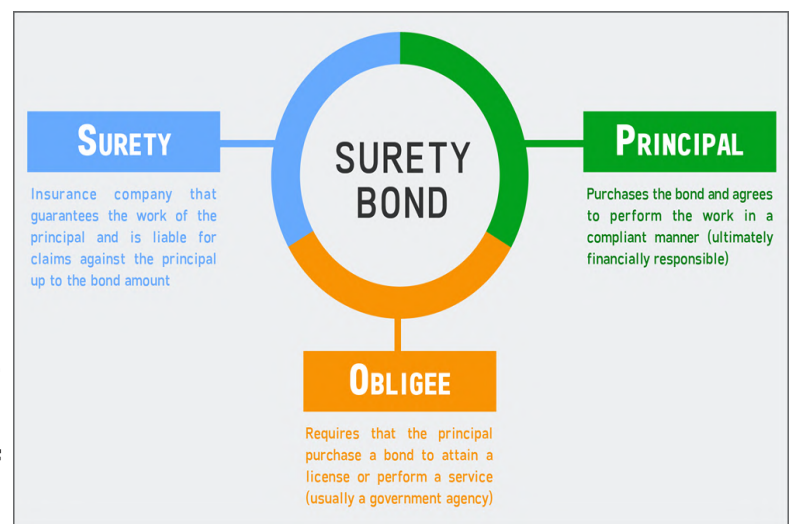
SURETY BOND

SURETY

Insurance company that guarantees the work of the principal and is liable for claims against the principal up to the bond amount

PRINCIPAL

Purchases the bond and agrees to perform the work in a compliant manner (ultimately financially responsible)

OBLIGEE

Requires that the principal purchase a bond to attain a license or perform a service (usually a government agency)